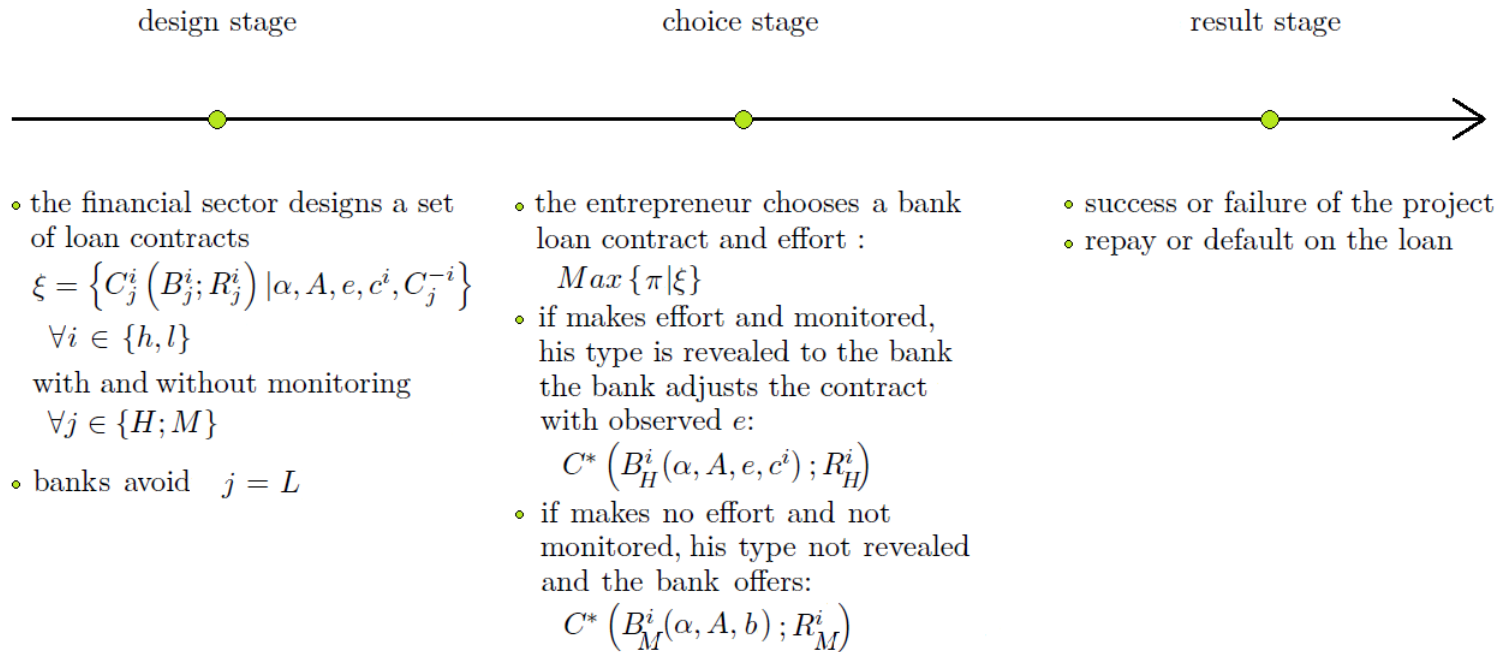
design stage

choice stage

result stage

- the financial sector designs a set of loan contracts
$\xi = \left\{ C_j^i \left( B_j^i ; R_j^i \right) | \alpha, A, e, c^i, C_j^{-i} \right\}$
$\forall i \in \{h, l\}$
with and without monitoring
$\forall j \in \{H; M\}$
- banks avoid $j = L$

- the entrepreneur chooses a bank loan contract and effort :
$Max \{\pi | \xi\}$
- if makes effort and monitored, his type is revealed to the bank the bank adjusts the contract with observed $e$:
$C^* \left( B_H^i(\alpha, A, e, c^i) ; R_H^i \right)$
- if makes no effort and not monitored, his type not revealed and the bank offers:
$C^* \left( B_M^i(\alpha, A, b) ; R_M^i \right)$

- success or failure of the project
- repay or default on the loan